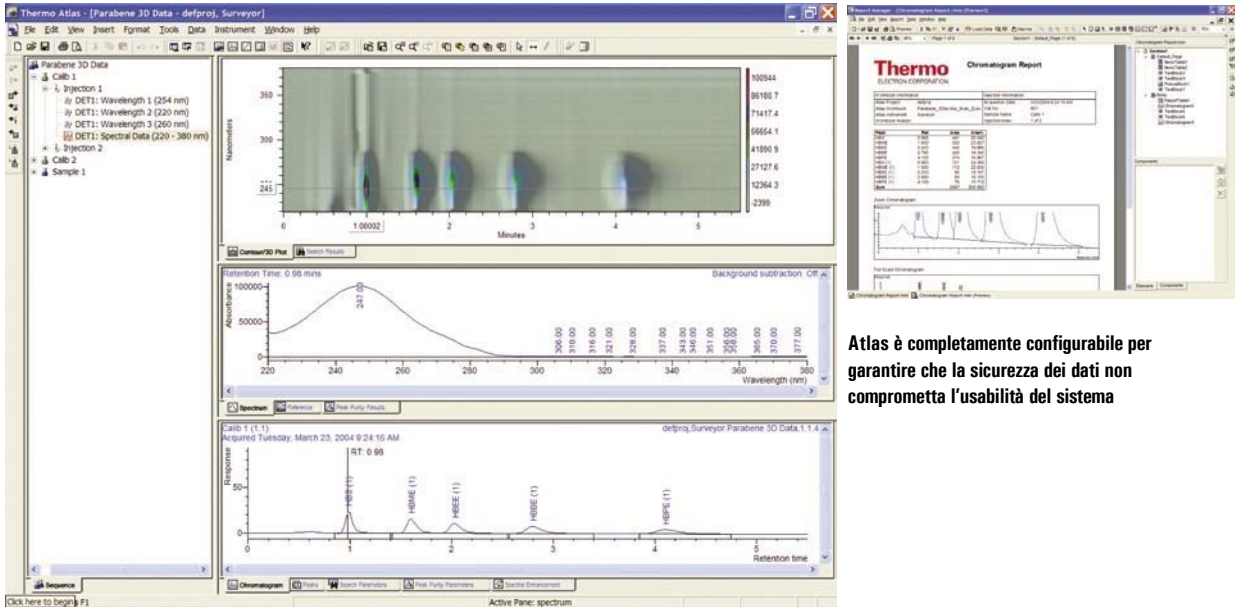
Thermo Atlas - [Parabene 3D Data - defproj, Surveyor]

File Edit View Insert Format Tools Data Instrument Window Help

Parabene 3D Data
Calib 1
Injection 1
DET1: Wavelength 1 (254 nm)
DET1: Wavelength 2 (220 nm)
DET1: Wavelength 3 (260 nm)
DET1: Spectral Data (220 - 380 nm)
Injection 2
Calib 2
Sample 1

Sequence

Nanometers
350
300
245
0
1.00002
2
3
4
5
Minutes

100944
86180.7
71417.4
56654.1
41890.9
27127.6
12364.3
-2399

Contour/3D Plot
Search Results

Retention Time: 0.98 mins
Background subtraction: Off
Absorbance
100000
50000
0
247.00
306.00
310.00
316.00
321.00
328.00
337.00
343.00
346.00
351.00
356.00
358.00
365.00
370.00
377.00
220
240
260
280
300
320
340
360
380
Wavelength (nm)

Spectrum
Reference
Peak Purity Results

Calib 1 (1.1)
Acquired Tuesday, March 23, 2004 9:24:16 AM
defproj,Surveyor Parabene 3D Data,1.1.4
RT: 0.98
Response
HBS (1)
HBME (1)
HBEE (1)
HBBE (1)
HBPE (1)
0
1
5
Retention time

Chromatogram
Peaks
Search Parameters
Peak Purity Parameters
Spectral Enhancement

Click here to begin F1
Active Pane: spectrum

Thermo
ELECTRON CORPORATION
Chromatogram Report

Atlas è completamente configurabile per garantire che la sicurezza dei dati non comprometta l'usabilità del sistema